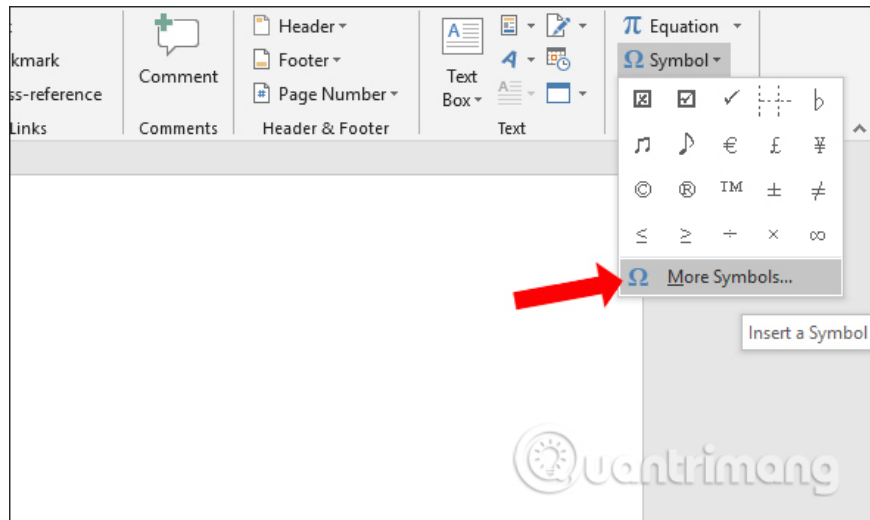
kmark
ss-reference
Links

Comment
Comments

Header
Footer
Page Number
Header & Footer

Text Box
Text

π Equation
Ω Symbol

☒ ☑ ✓ ♭
♫ ♪ € £ ¥
© ® ™ ± ≠
≤ ≥ ÷ × ∞
Ω More Symbols...

Insert a Symbol

Quantrimang